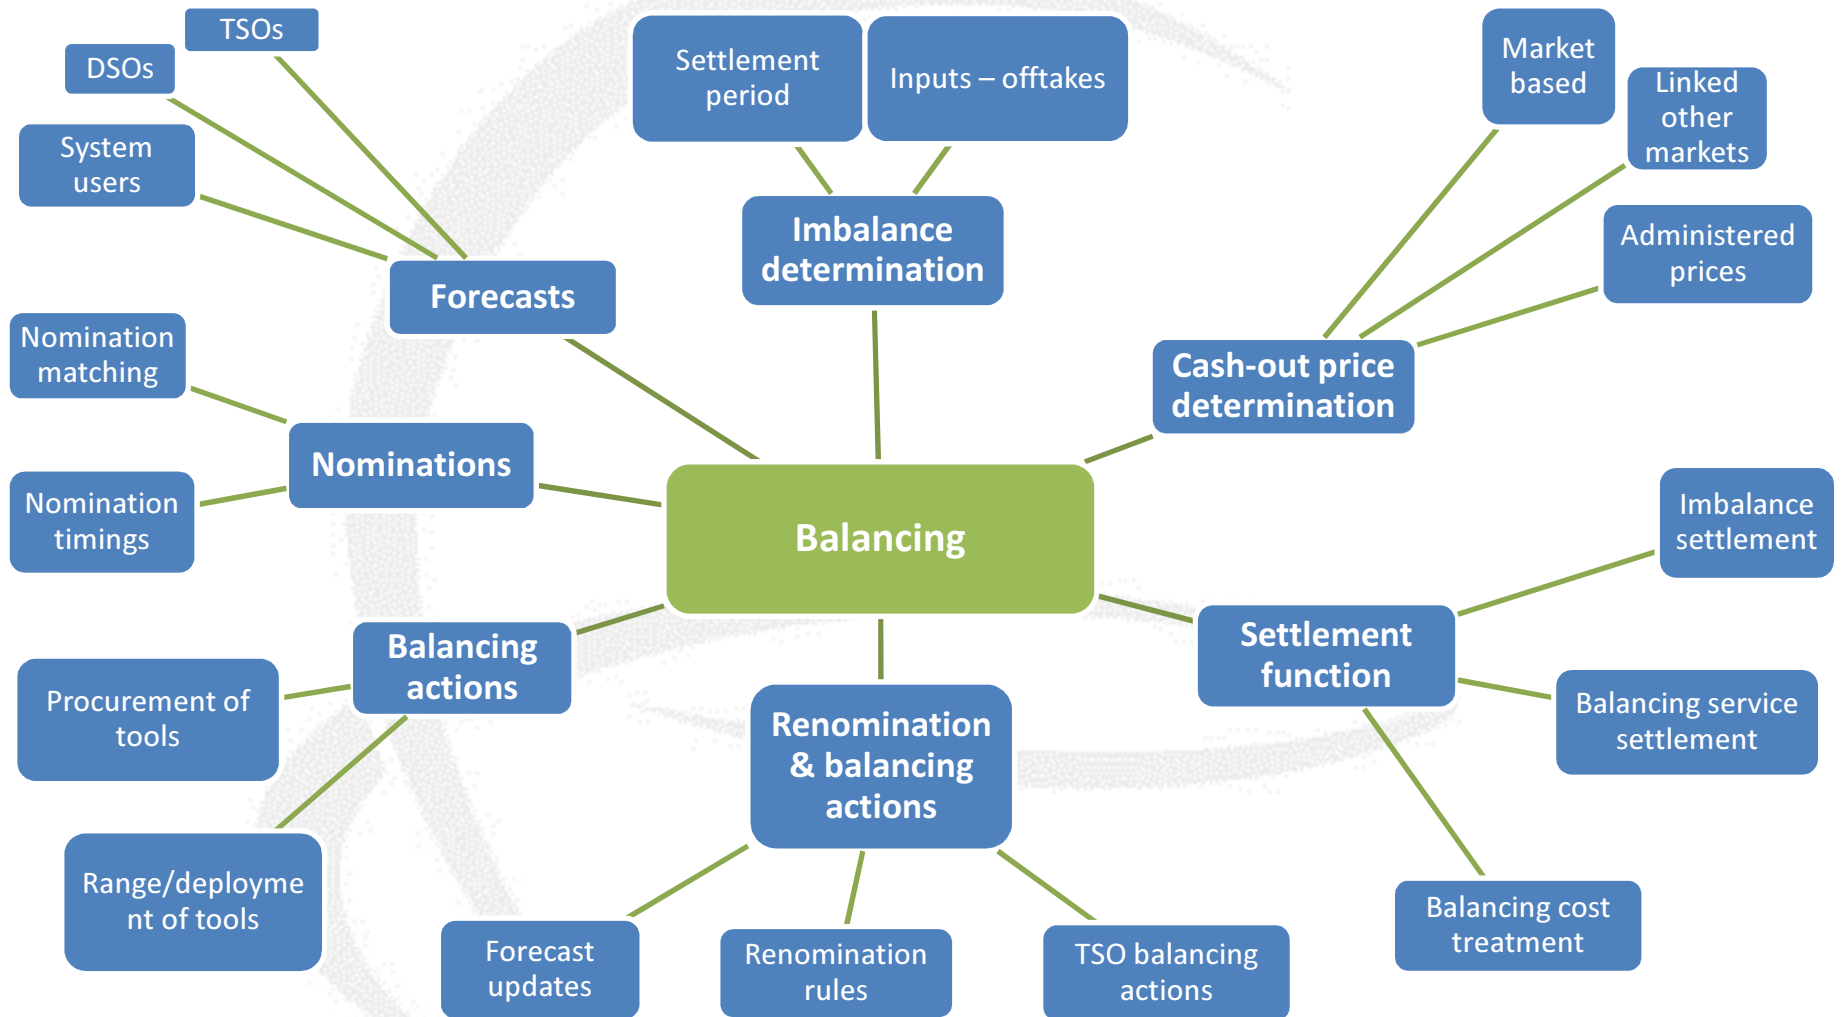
TSOs

DSOs

System users

Forecasts

Settlement period

Inputs – offtakes

Imbalance determination

Market based

Linked other markets

Administered prices

Cash-out price determination

Nomination matching

Nominations

Nomination timings

Balancing

Imbalance settlement

Settlement function

Balancing service settlement

Balancing cost treatment

Balancing actions

Procurement of tools

Range/deployment of tools

Renomination & balancing actions

Forecast updates

Renomination rules

TSO balancing actions